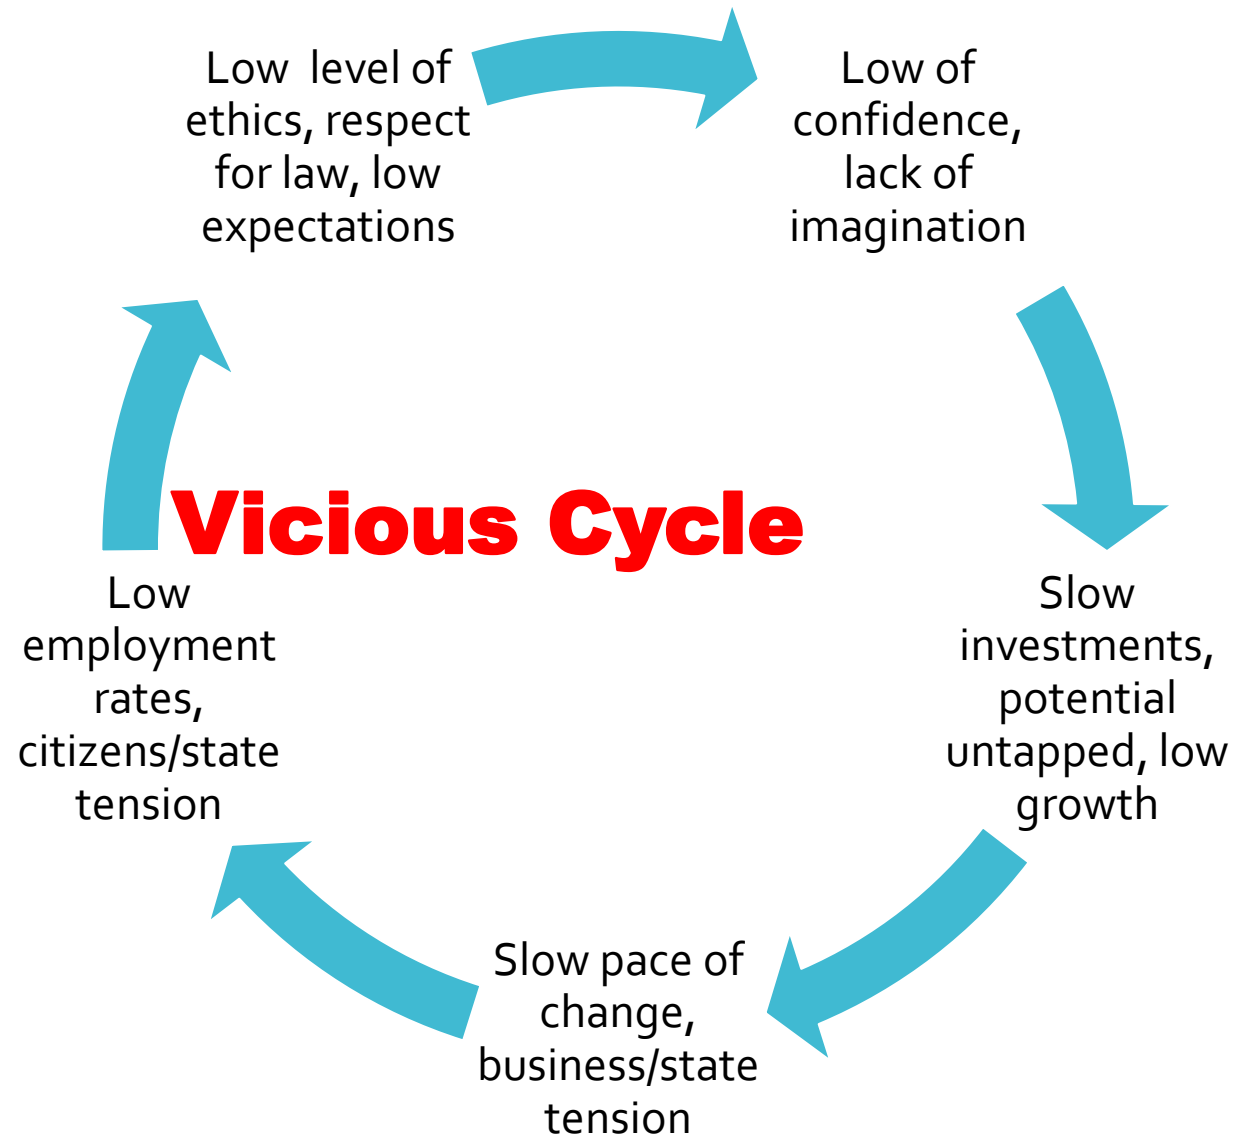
Low level of ethics, respect for law, low expectations

Low of confidence, lack of imagination

Vicious Cycle

Low employment rates, citizens/state tension

Slow investments, potential untapped, low growth

Slow pace of change, business/state tension